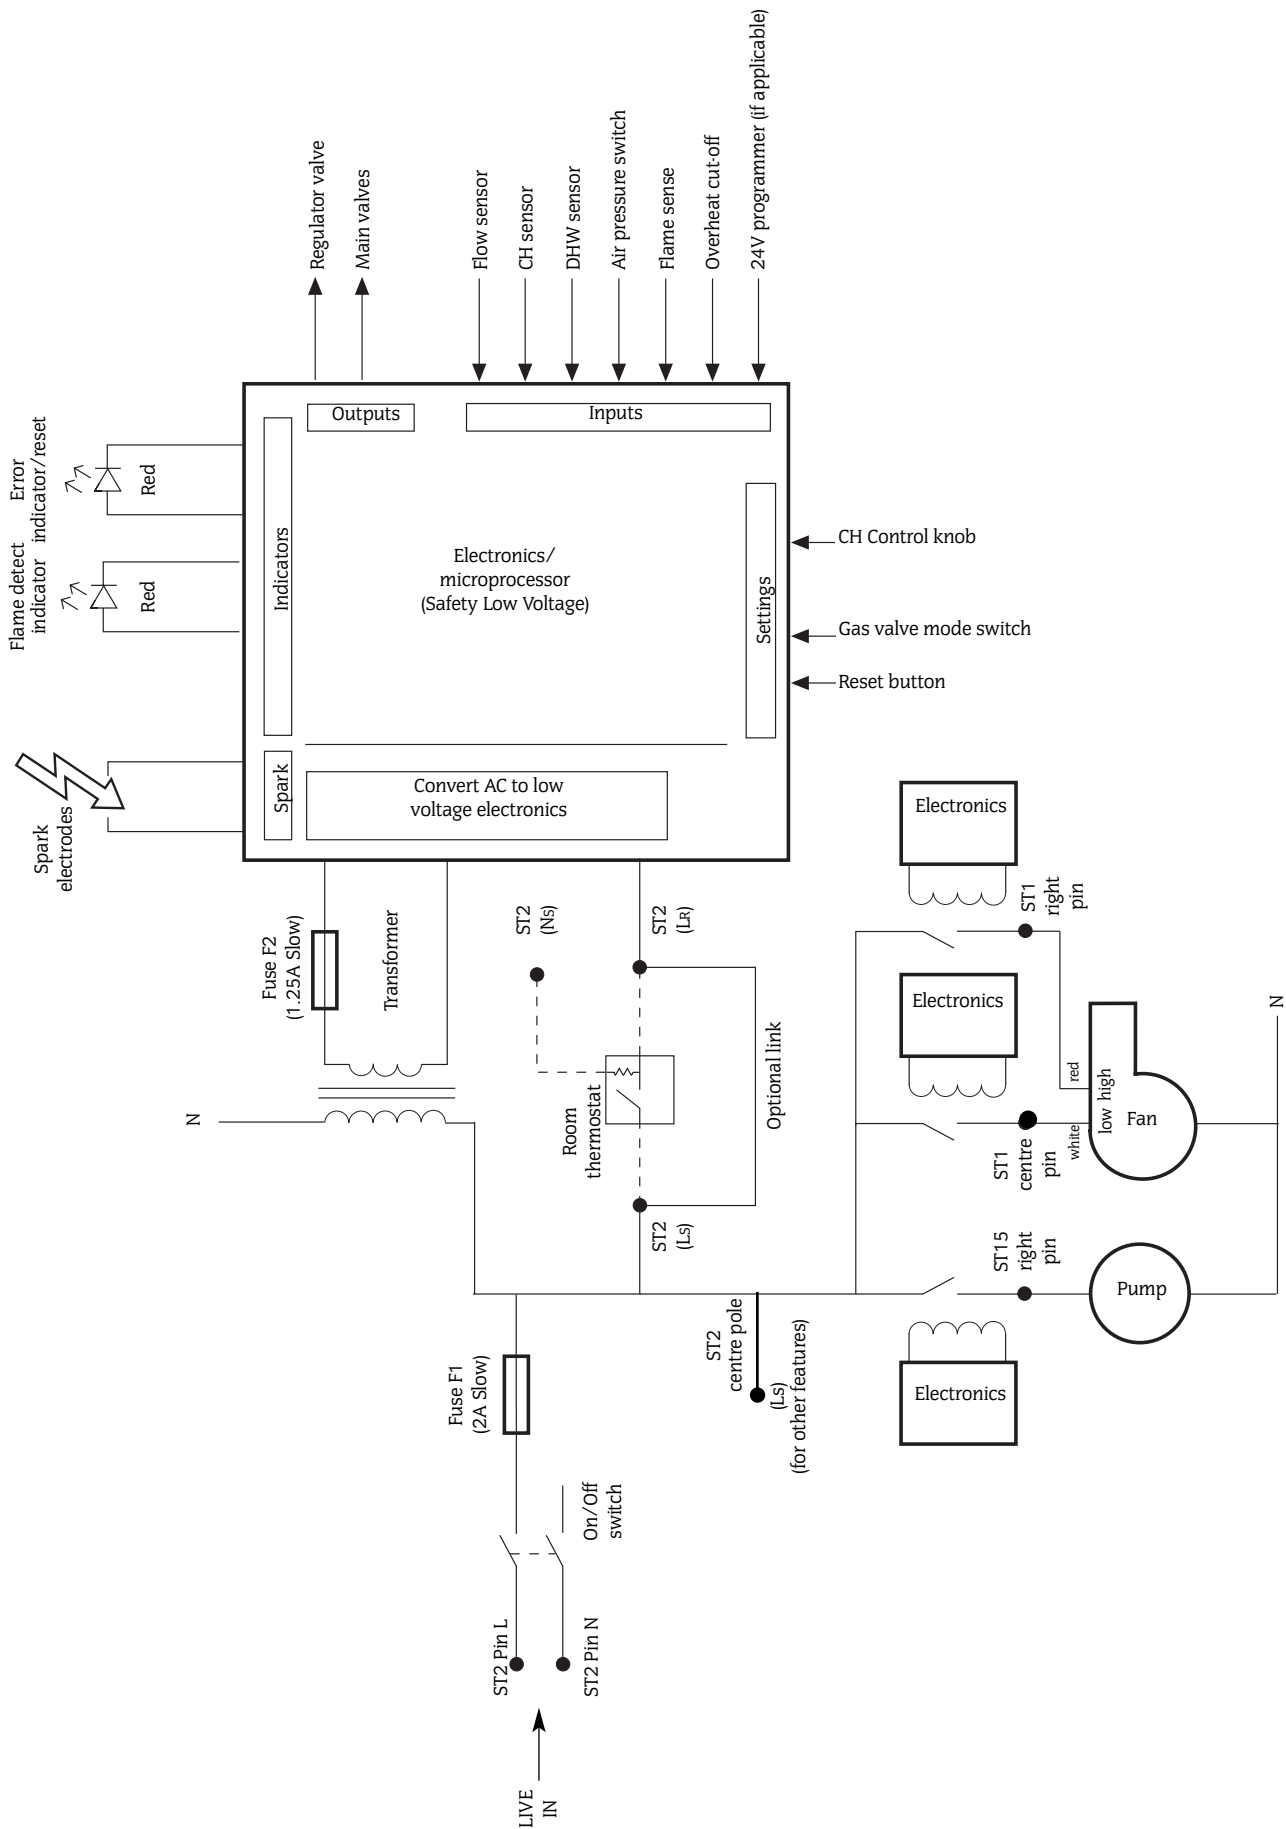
Regulator valve
Main valves
Flow sensor
CH sensor
DHW sensor
Air pressure switch
Flame sense
Overheat cut-off
24V programmer (if applicable)

Outputs
Inputs

Error indicator/reset
Red
Flame detect indicator
Red

Indicators

Electronics/ microprocessor (Safety Low Voltage)

Settings

CH Control knob
Gas valve mode switch
Reset button

Spark electrodes
Spark
Convert AC to low voltage electronics

Electronics
ST1 right pin
Fuse F2 (1.25A Slow)
Transformer
ST2 (Ns)
ST2 (LR)
Electronics
Optional link
N
red
high
low
white
Fan
Room thermostat
ST1 centre pin
ST2 (Ls)
ST15 right pin
Pump
ST2 centre pole (Ls) (for other features)
Electronics
Fuse F1 (2A Slow)
On/Off switch
ST2 Pin L
ST2 Pin N
LIVE IN
N